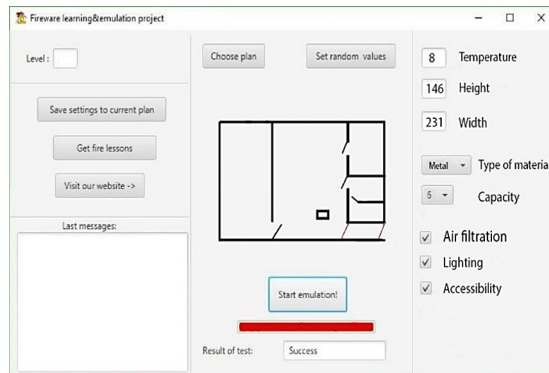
Fireware learning&emulation project

Level :

Save settings to current plan

Get fire lessons

Visit our website ->

Last messages:

Choose plan

Set random values

Start emulation!

Result of test: Success

8 Temperature

146 Height

231 Width

Metal Type of materia

5 Capacity

Air filtration

Lighting

Accessibility